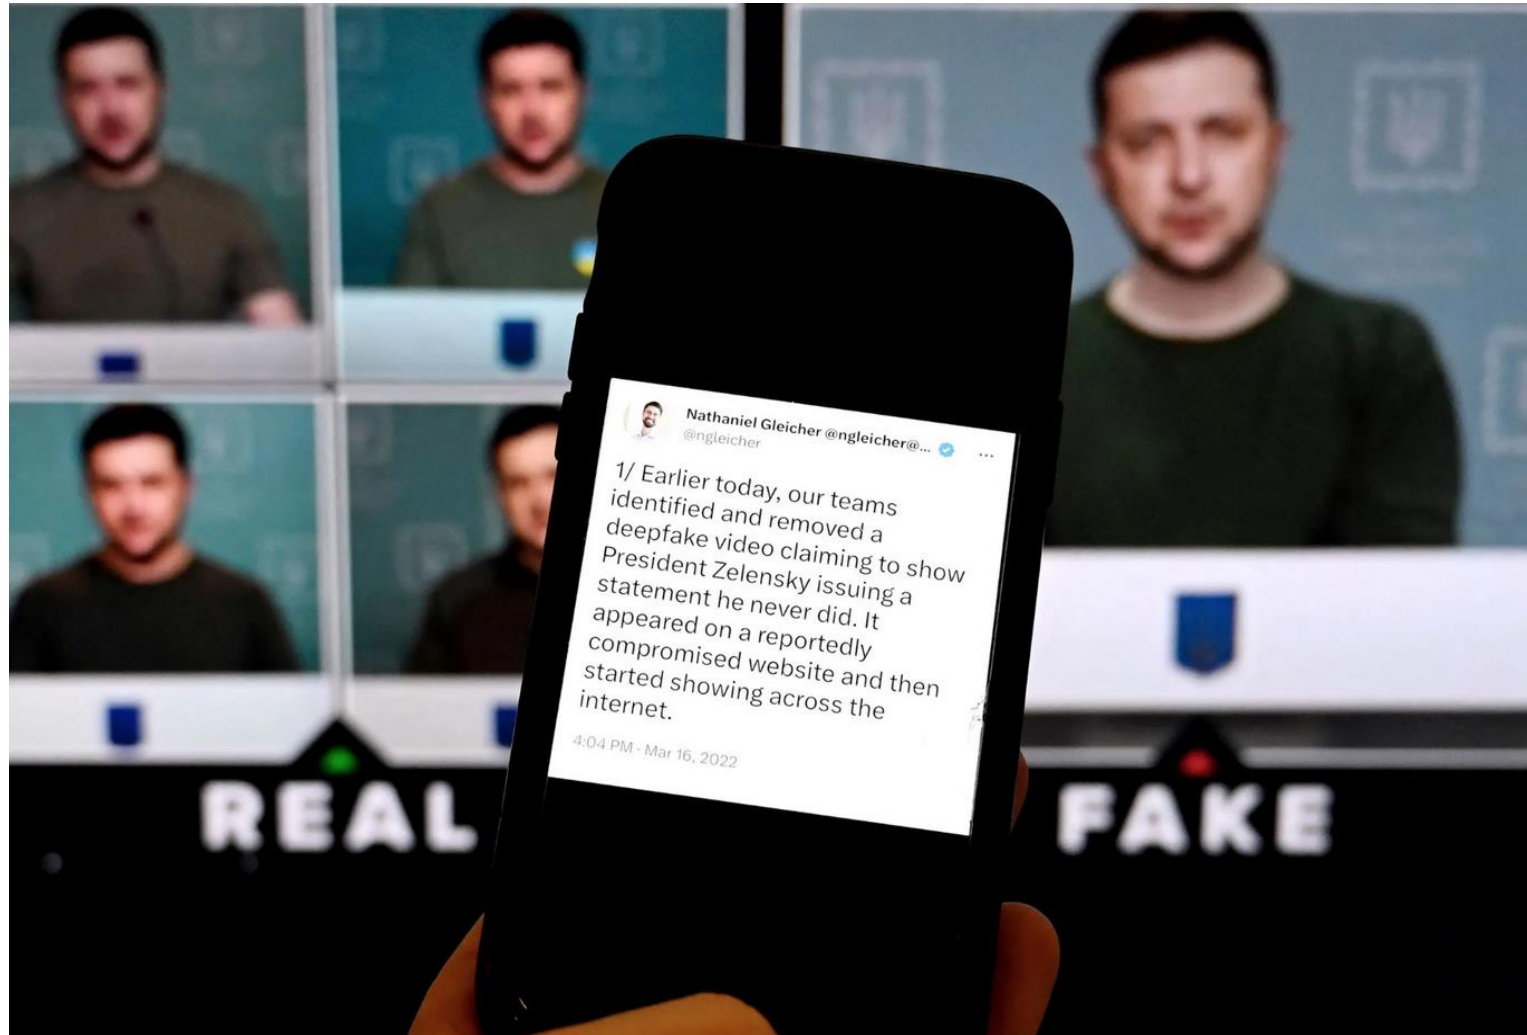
Nathaniel Gleicher @ngleicher@...
@ngleicher

1/ Earlier today, our teams identified and removed a deepfake video claiming to show President Zelensky issuing a statement he never did. It appeared on a reportedly compromised website and then started showing across the internet.

4:04 PM · Mar 16, 2022

REAL

FAKE